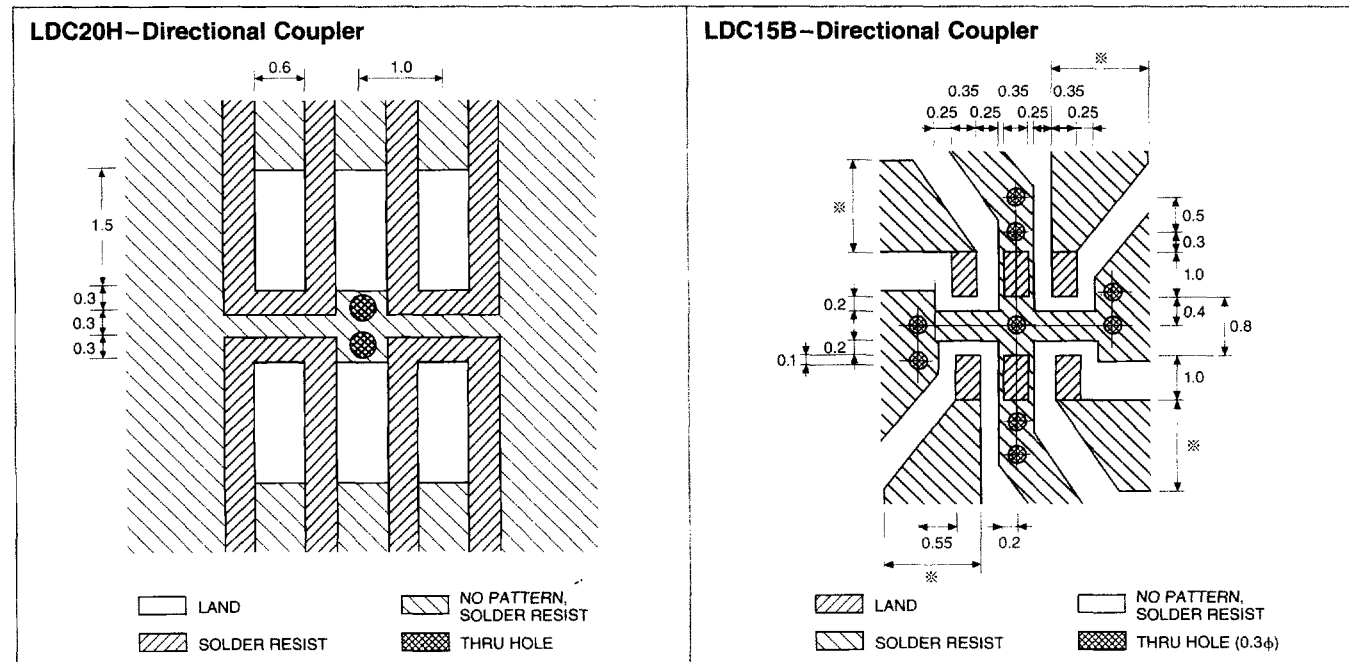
LDC20H-Directional Coupler

0.6
1.0
1.5
0.3
0.3
0.3

LAND
NO PATTERN, SOLDER RESIST
SOLDER RESIST
THRU HOLE

LDC15B-Directional Coupler

※
0.35
0.35
0.35
0.25
0.25
0.25
0.25
※
0.5
0.3
1.0
0.2
0.4
0.8
0.2
0.1
1.0
※
0.55
0.2
※

LAND
NO PATTERN, SOLDER RESIST
SOLDER RESIST
THRU HOLE (0.3ϕ)